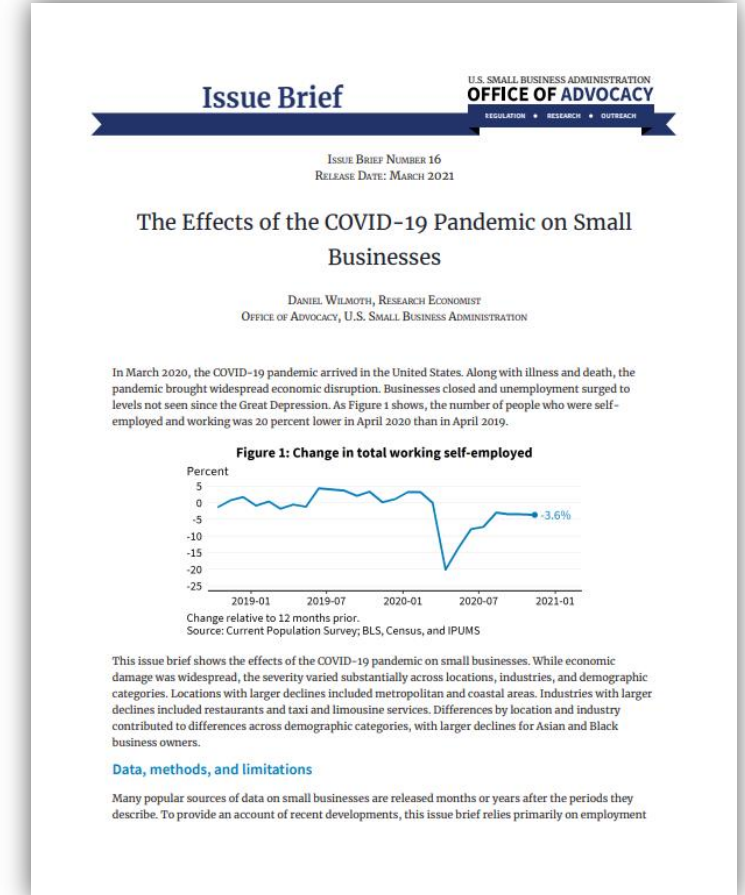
Issue Brief

U.S. SMALL BUSINESS ADMINISTRATION
OFFICE OF ADVOCACY
REGULATION • RESEARCH • OUTREACH

Issue Brief Number 16
Release Date: March 2021

The Effects of the COVID-19 Pandemic on Small Businesses

Daniel Wilmoth, Research Economist
Office of Advocacy, U.S. Small Business Administration

In March 2020, the COVID-19 pandemic arrived in the United States. Along with illness and death, the pandemic brought widespread economic disruption. Businesses closed and unemployment surged to levels not seen since the Great Depression. As Figure 1 shows, the number of people who were self-employed and working was 20 percent lower in April 2020 than in April 2019.

Figure 1: Change in total working self-employed

Percent
5
0
-5
-10
-15
-20
-25
-3.6%
2019-01
2019-07
2020-01
2020-07
2021-01
Change relative to 12 months prior.
Source: Current Population Survey; BLS, Census, and IPUMS

This issue brief shows the effects of the COVID-19 pandemic on small businesses. While economic damage was widespread, the severity varied substantially across locations, industries, and demographic categories. Locations with larger declines included metropolitan and coastal areas. Industries with larger declines included restaurants and taxi and limousine services. Differences by location and industry contributed to differences across demographic categories, with larger declines for Asian and Black business owners.

Data, methods, and limitations

Many popular sources of data on small businesses are released months or years after the periods they describe. To provide an account of recent developments, this issue brief relies primarily on employment